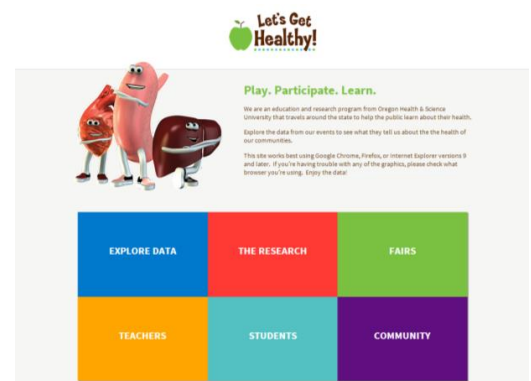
Let's Get Healthy!

Play. Participate. Learn.

We are an education and research program from Oregon Health & Science University that travels around the state to help the public learn about their health.

Explore the data from our events to see what they tell us about the the health of our communities.

This site works best using Google Chrome, Firefox, or Internet Explorer versions 9 and later. If you're having trouble with any of the graphics, please check what browser you're using. Enjoy the data!

EXPLORE DATA

THE RESEARCH

FAIRS

TEACHERS

STUDENTS

COMMUNITY